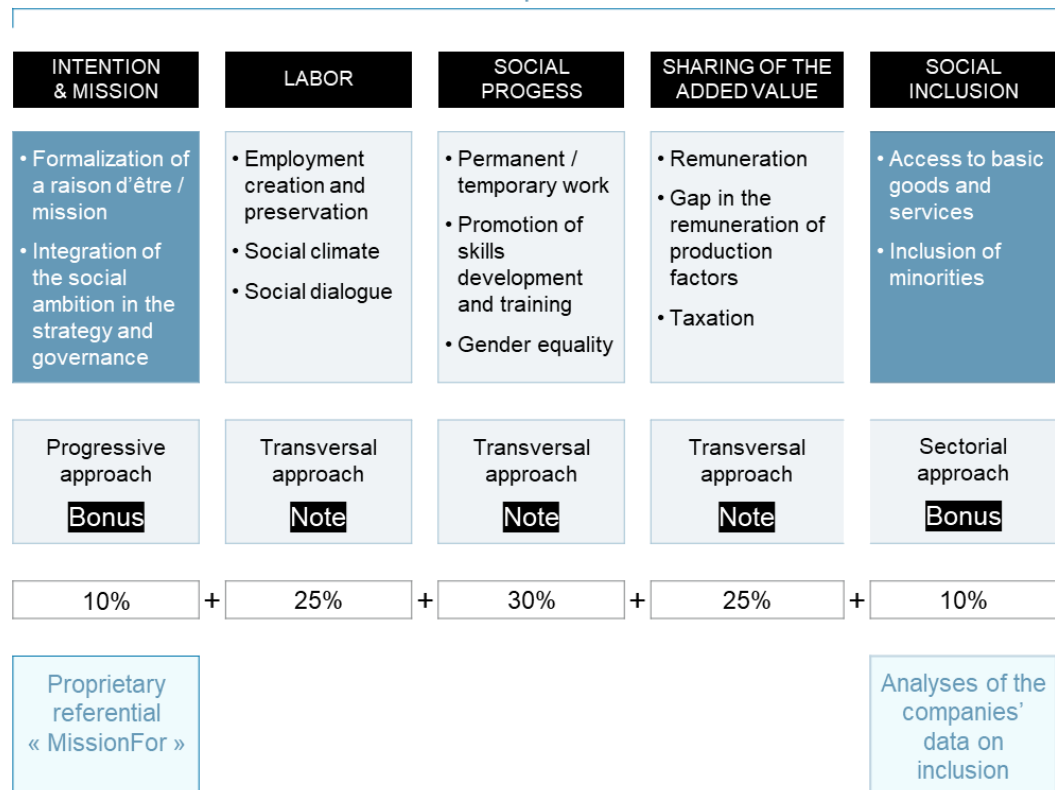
| INTENTION & MISSION | LABOR | SOCIAL PROGESS | SHARING OF THE ADDED VALUE | SOCIAL INCLUSION |
|---|---|---|---|---|
| • Formalization of a raison d'être / mission • Integration of the social ambition in the strategy and governance | • Employment creation and preservation • Social climate • Social dialogue | • Permanent / temporary work • Promotion of skills development and training • Gender equality | • Remuneration • Gap in the remuneration of production factors • Taxation | • Access to basic goods and services • Inclusion of minorities |
| Progressive approach Bonus | Transversal approach Note | Transversal approach Note | Transversal approach Note | Sectorial approach Bonus |
| 10% | + 25% | + 30% | + 25% | + 10% |

Proprietary referential « MissionFor »

Analyses of the companies' data on inclusion